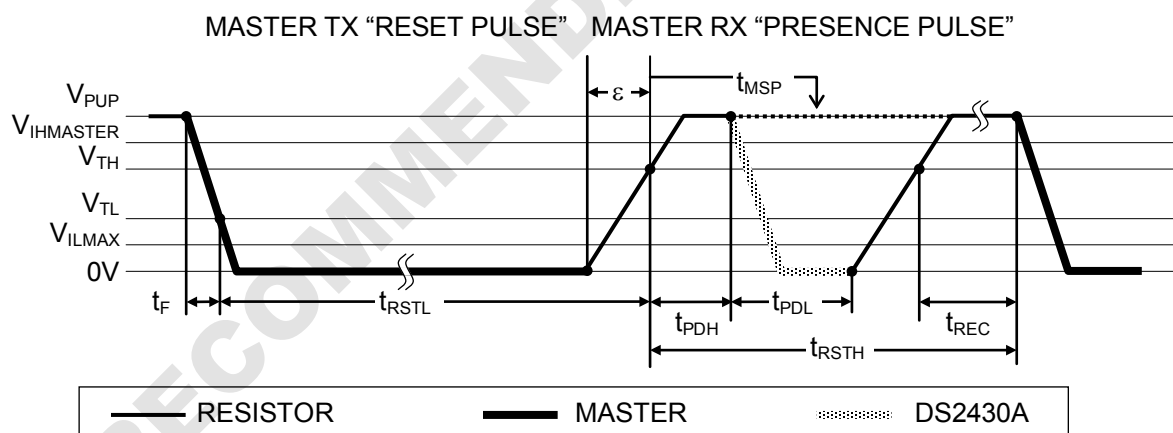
MASTER TX "RESET PULSE" MASTER RX "PRESENCE PULSE"

$V_{PUP}$
$V_{IHMASTER}$
$V_{TH}$
$V_{TL}$
$V_{ILMAX}$
0V

$\varepsilon$
$t_{MSP}$
$t_F$
$t_{RSTL}$
$t_{PDH}$
$t_{PDL}$
$t_{REC}$
$t_{RSTH}$

RECOMMENDED

RESISTOR
MASTER
DS2430A